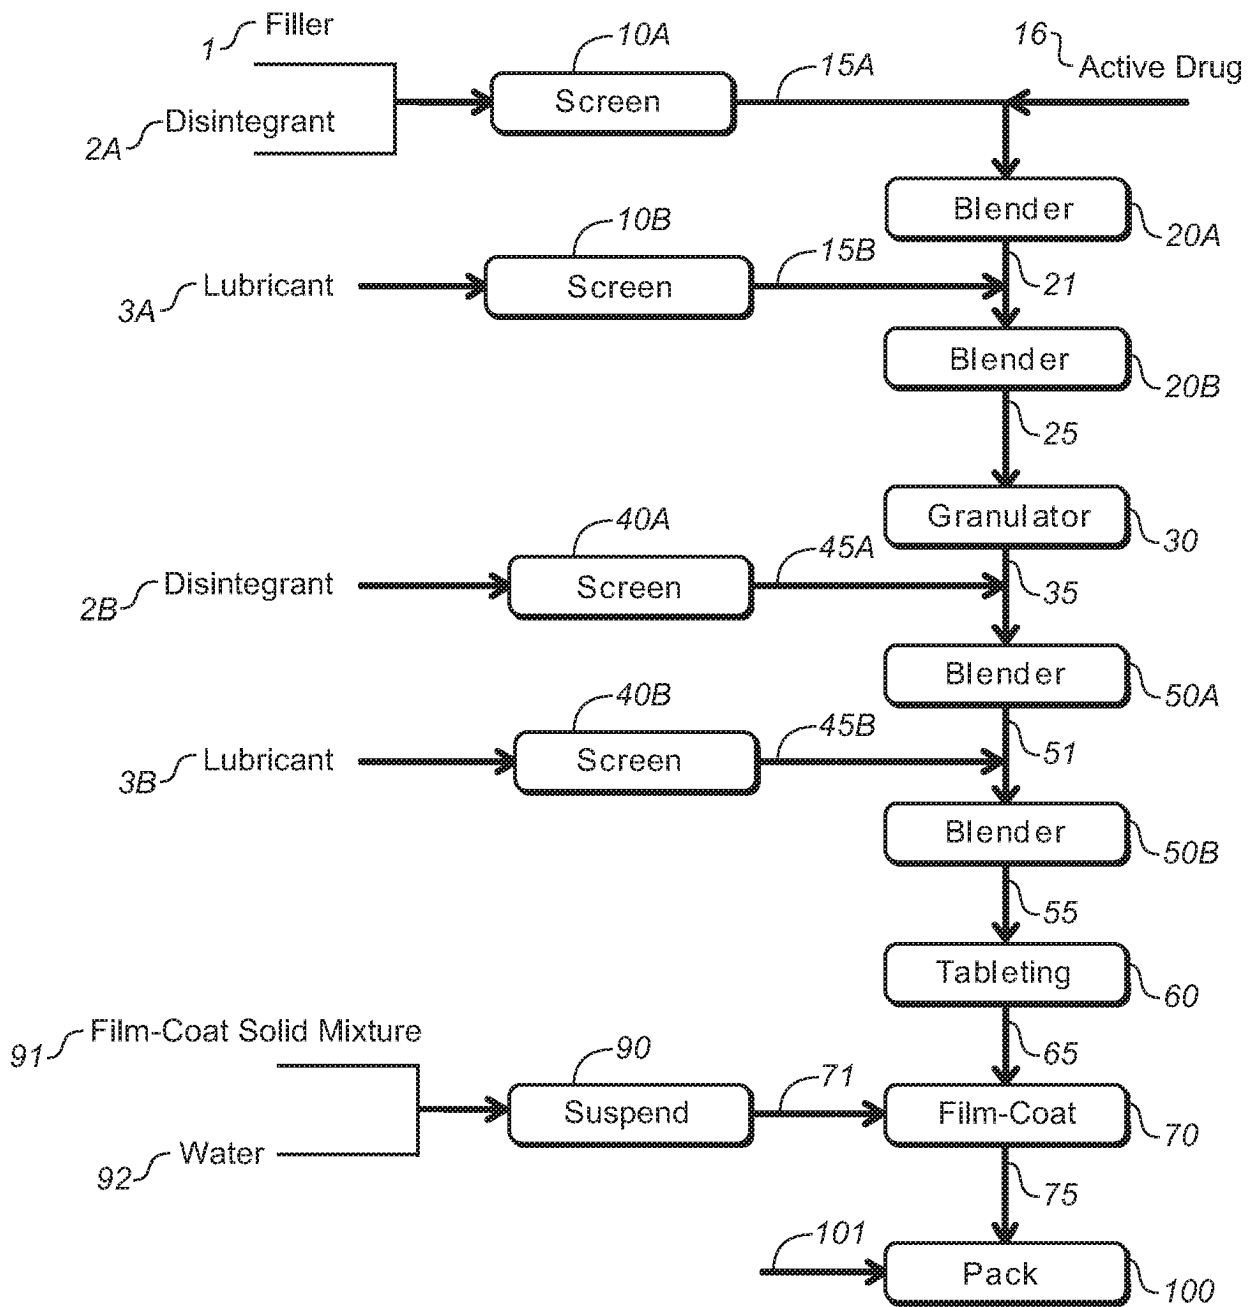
1 Filler

2A Disintegrant

10A Screen

15A

16 Active Drug

Blender 20A

10B Screen

15B

3A Lubricant

21

Blender 20B

25

Granulator 30

40A Screen

45A

2B Disintegrant

35

Blender 50A

40B Screen

45B

3B Lubricant

51

Blender 50B

55

Tableting 60

91 Film-Coat Solid Mixture

92 Water

90 Suspend

71

65

Film-Coat 70

75

101

Pack 100